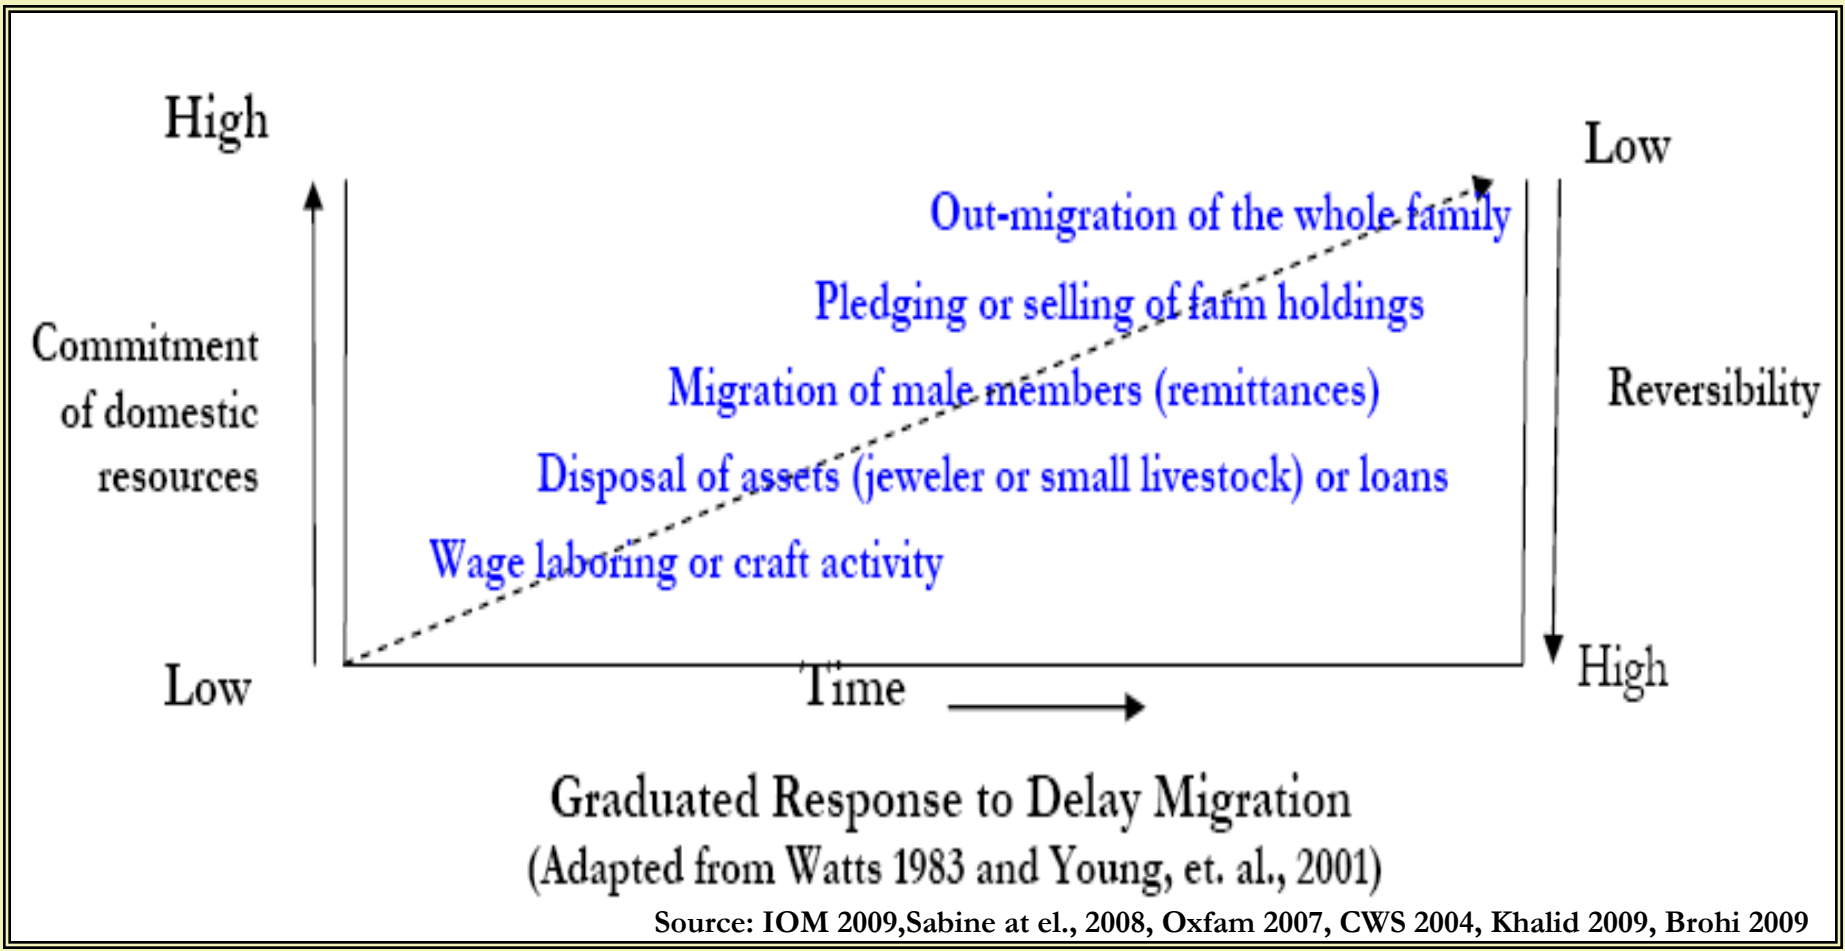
High

Commitment of domestic resources

Low

Out-migration of the whole family

Pledging or selling of farm holdings

Migration of male members (remittances)

Disposal of assets (jeweler or small livestock) or loans

Wage laboring or craft activity

Time

Low

Reversibility

High

Graduated Response to Delay Migration
(Adapted from Watts 1983 and Young, et. al., 2001)

Source: IOM 2009,Sabine at el., 2008, Oxfam 2007, CWS 2004, Khalid 2009, Brohi 2009